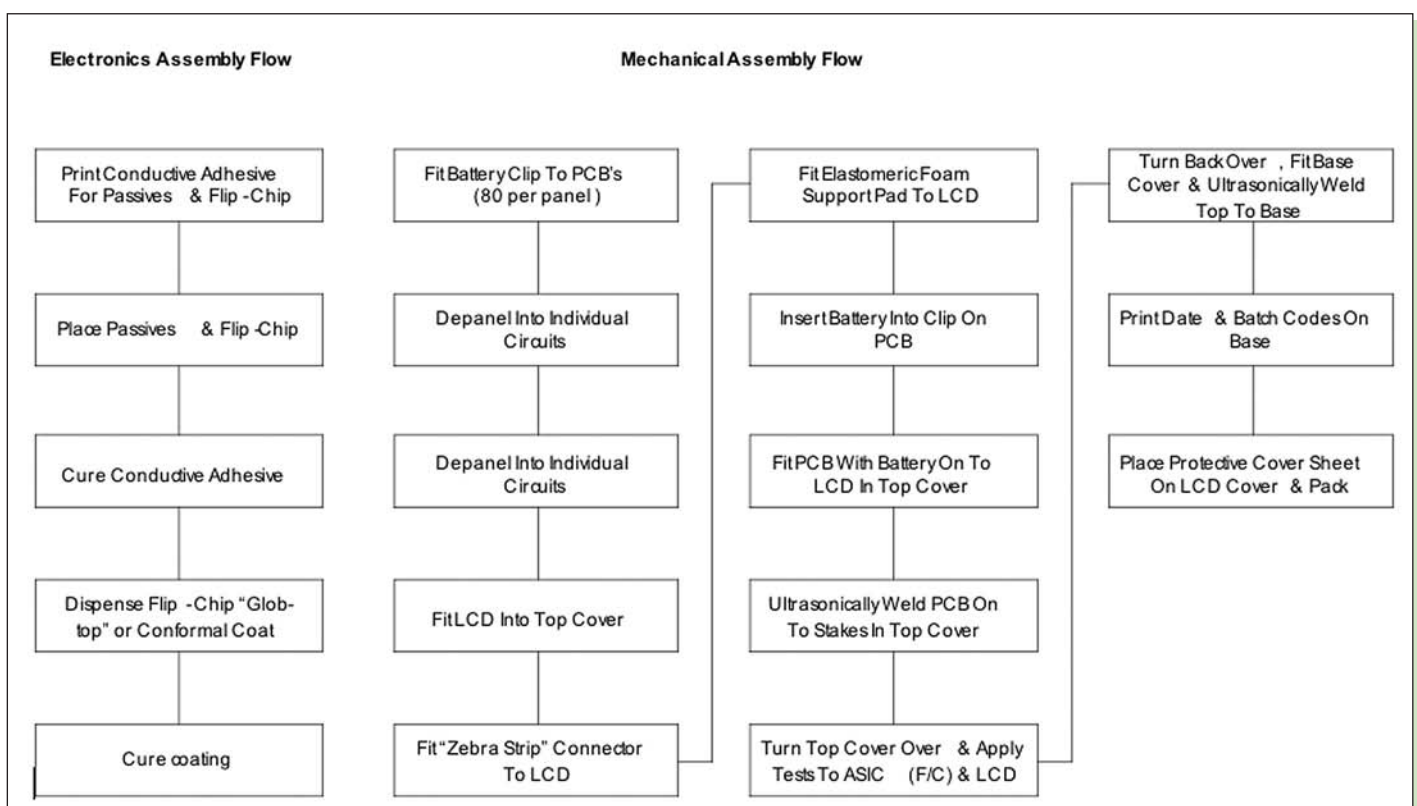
Electronics Assembly Flow

Mechanical Assembly Flow

Print Conductive Adhesive For Passives & Flip-Chip

Place Passives & Flip-Chip

Cure Conductive Adhesive

Dispense Flip-Chip "Glob-top" or Conformal Coat

Cure coating

Fit Battery Clip To PCB's (80 per panel)

Depanel Into Individual Circuits

Depanel Into Individual Circuits

Fit LCD Into Top Cover

Fit "Zebra Strip" Connector To LCD

Fit Elastomeric Foam Support Pad To LCD

Insert Battery Into Clip On PCB

Fit PCB With Battery On To LCD In Top Cover

Ultrasonically Weld PCB On To Stakes In Top Cover

Turn Top Cover Over & Apply Tests To ASIC (F/C) & LCD

Turn Back Over, Fit Base Cover & Ultrasonically Weld Top To Base

Print Date & Batch Codes On Base

Place Protective Cover Sheet On LCD Cover & Pack